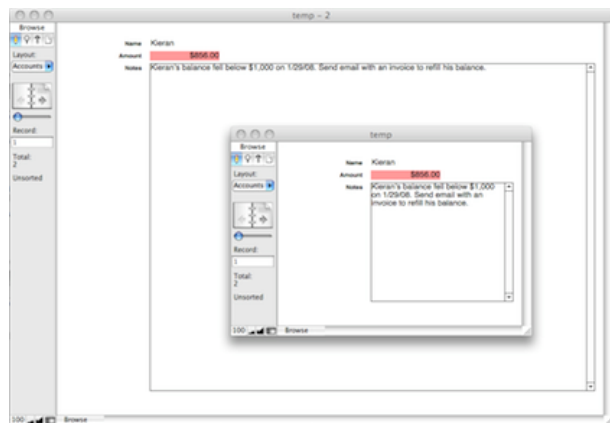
temp - 2

Browse
Layout:
Accounts
Record:
1
Total:
2
Unsorted

Name Kieran
Amount $856.00
Notes Kieran's balance fell below $1,000 on 1/29/08. Send email with an invoice to refill his balance.

temp

Browse
Layout:
Accounts
Record:
1
Total:
2
Unsorted

Name Kieran
Amount $856.00
Notes Kieran's balance fell below $1,000 on 1/29/08. Send email with an invoice to refill his balance.

100 Browse

100 Browse